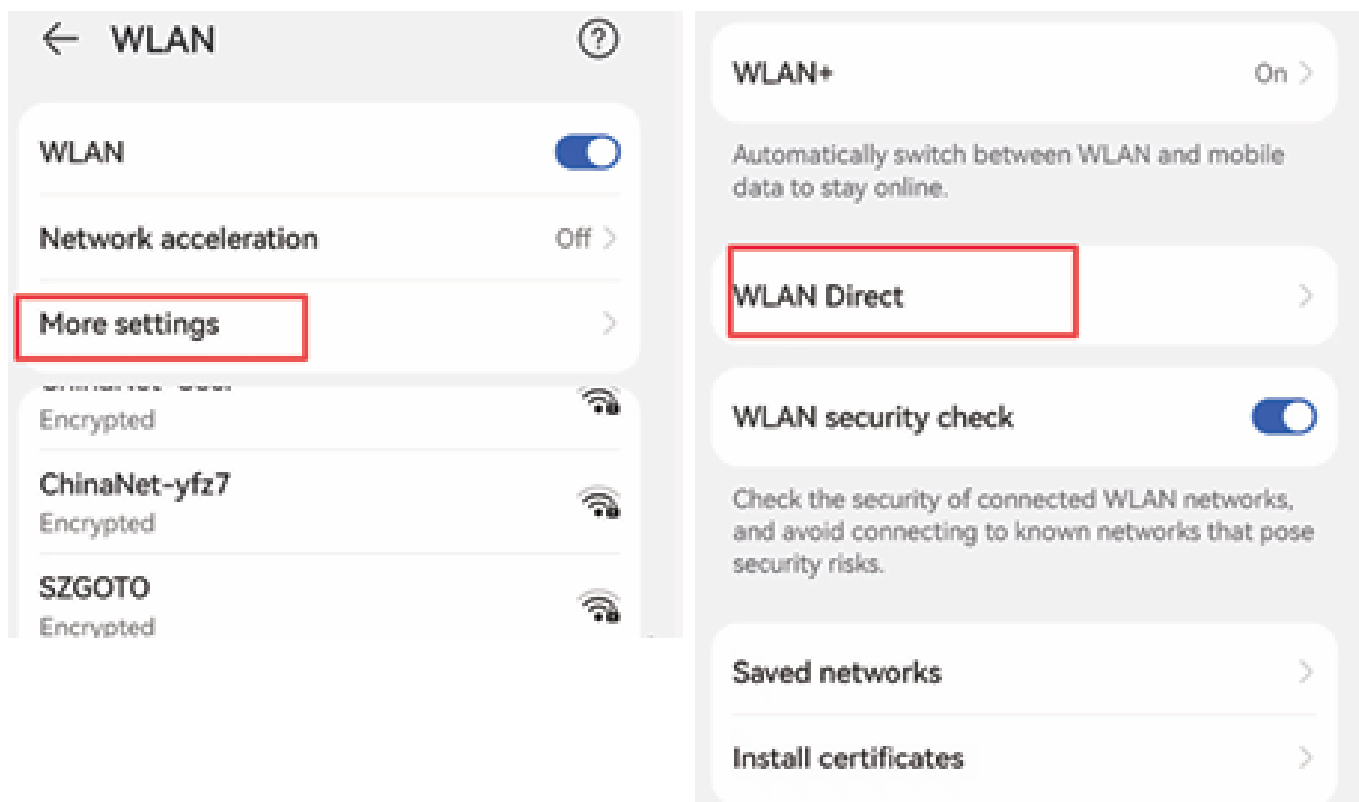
WLAN

WLAN

Network acceleration Off

More settings

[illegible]
Encrypted

ChinaNet-yfz7
Encrypted

SZGOTO
Encrypted

WLAN+ On

Automatically switch between WLAN and mobile data to stay online.

WLAN Direct

WLAN security check

Check the security of connected WLAN networks, and avoid connecting to known networks that pose security risks.

Saved networks

Install certificates